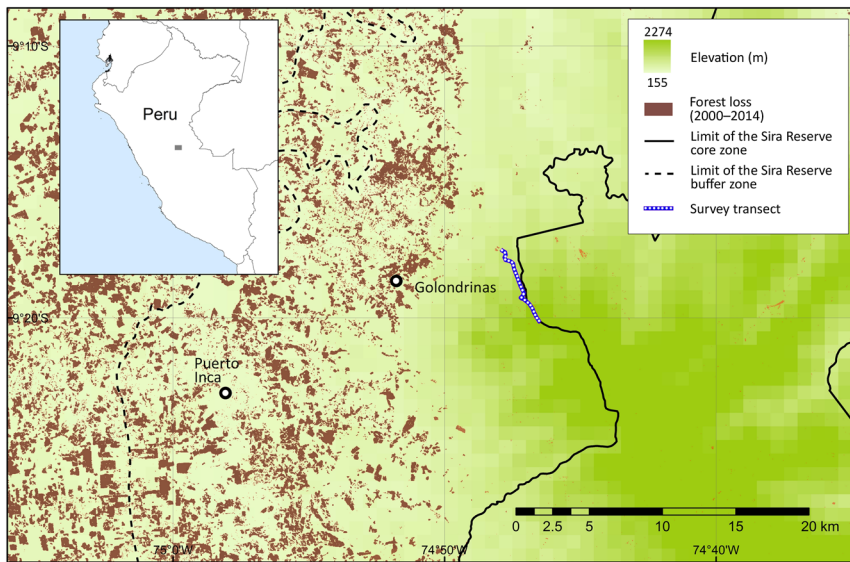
9°10'S

Peru

2274

Elevation (m)

155

Forest loss (2000–2014)

Limit of the Sira Reserve core zone

Limit of the Sira Reserve buffer zone

Survey transect

Golondrinas

9°20'S

Puerto Inca

0 2.5 5 10 15 20 km

75°0'W

74°50'W

74°40'W